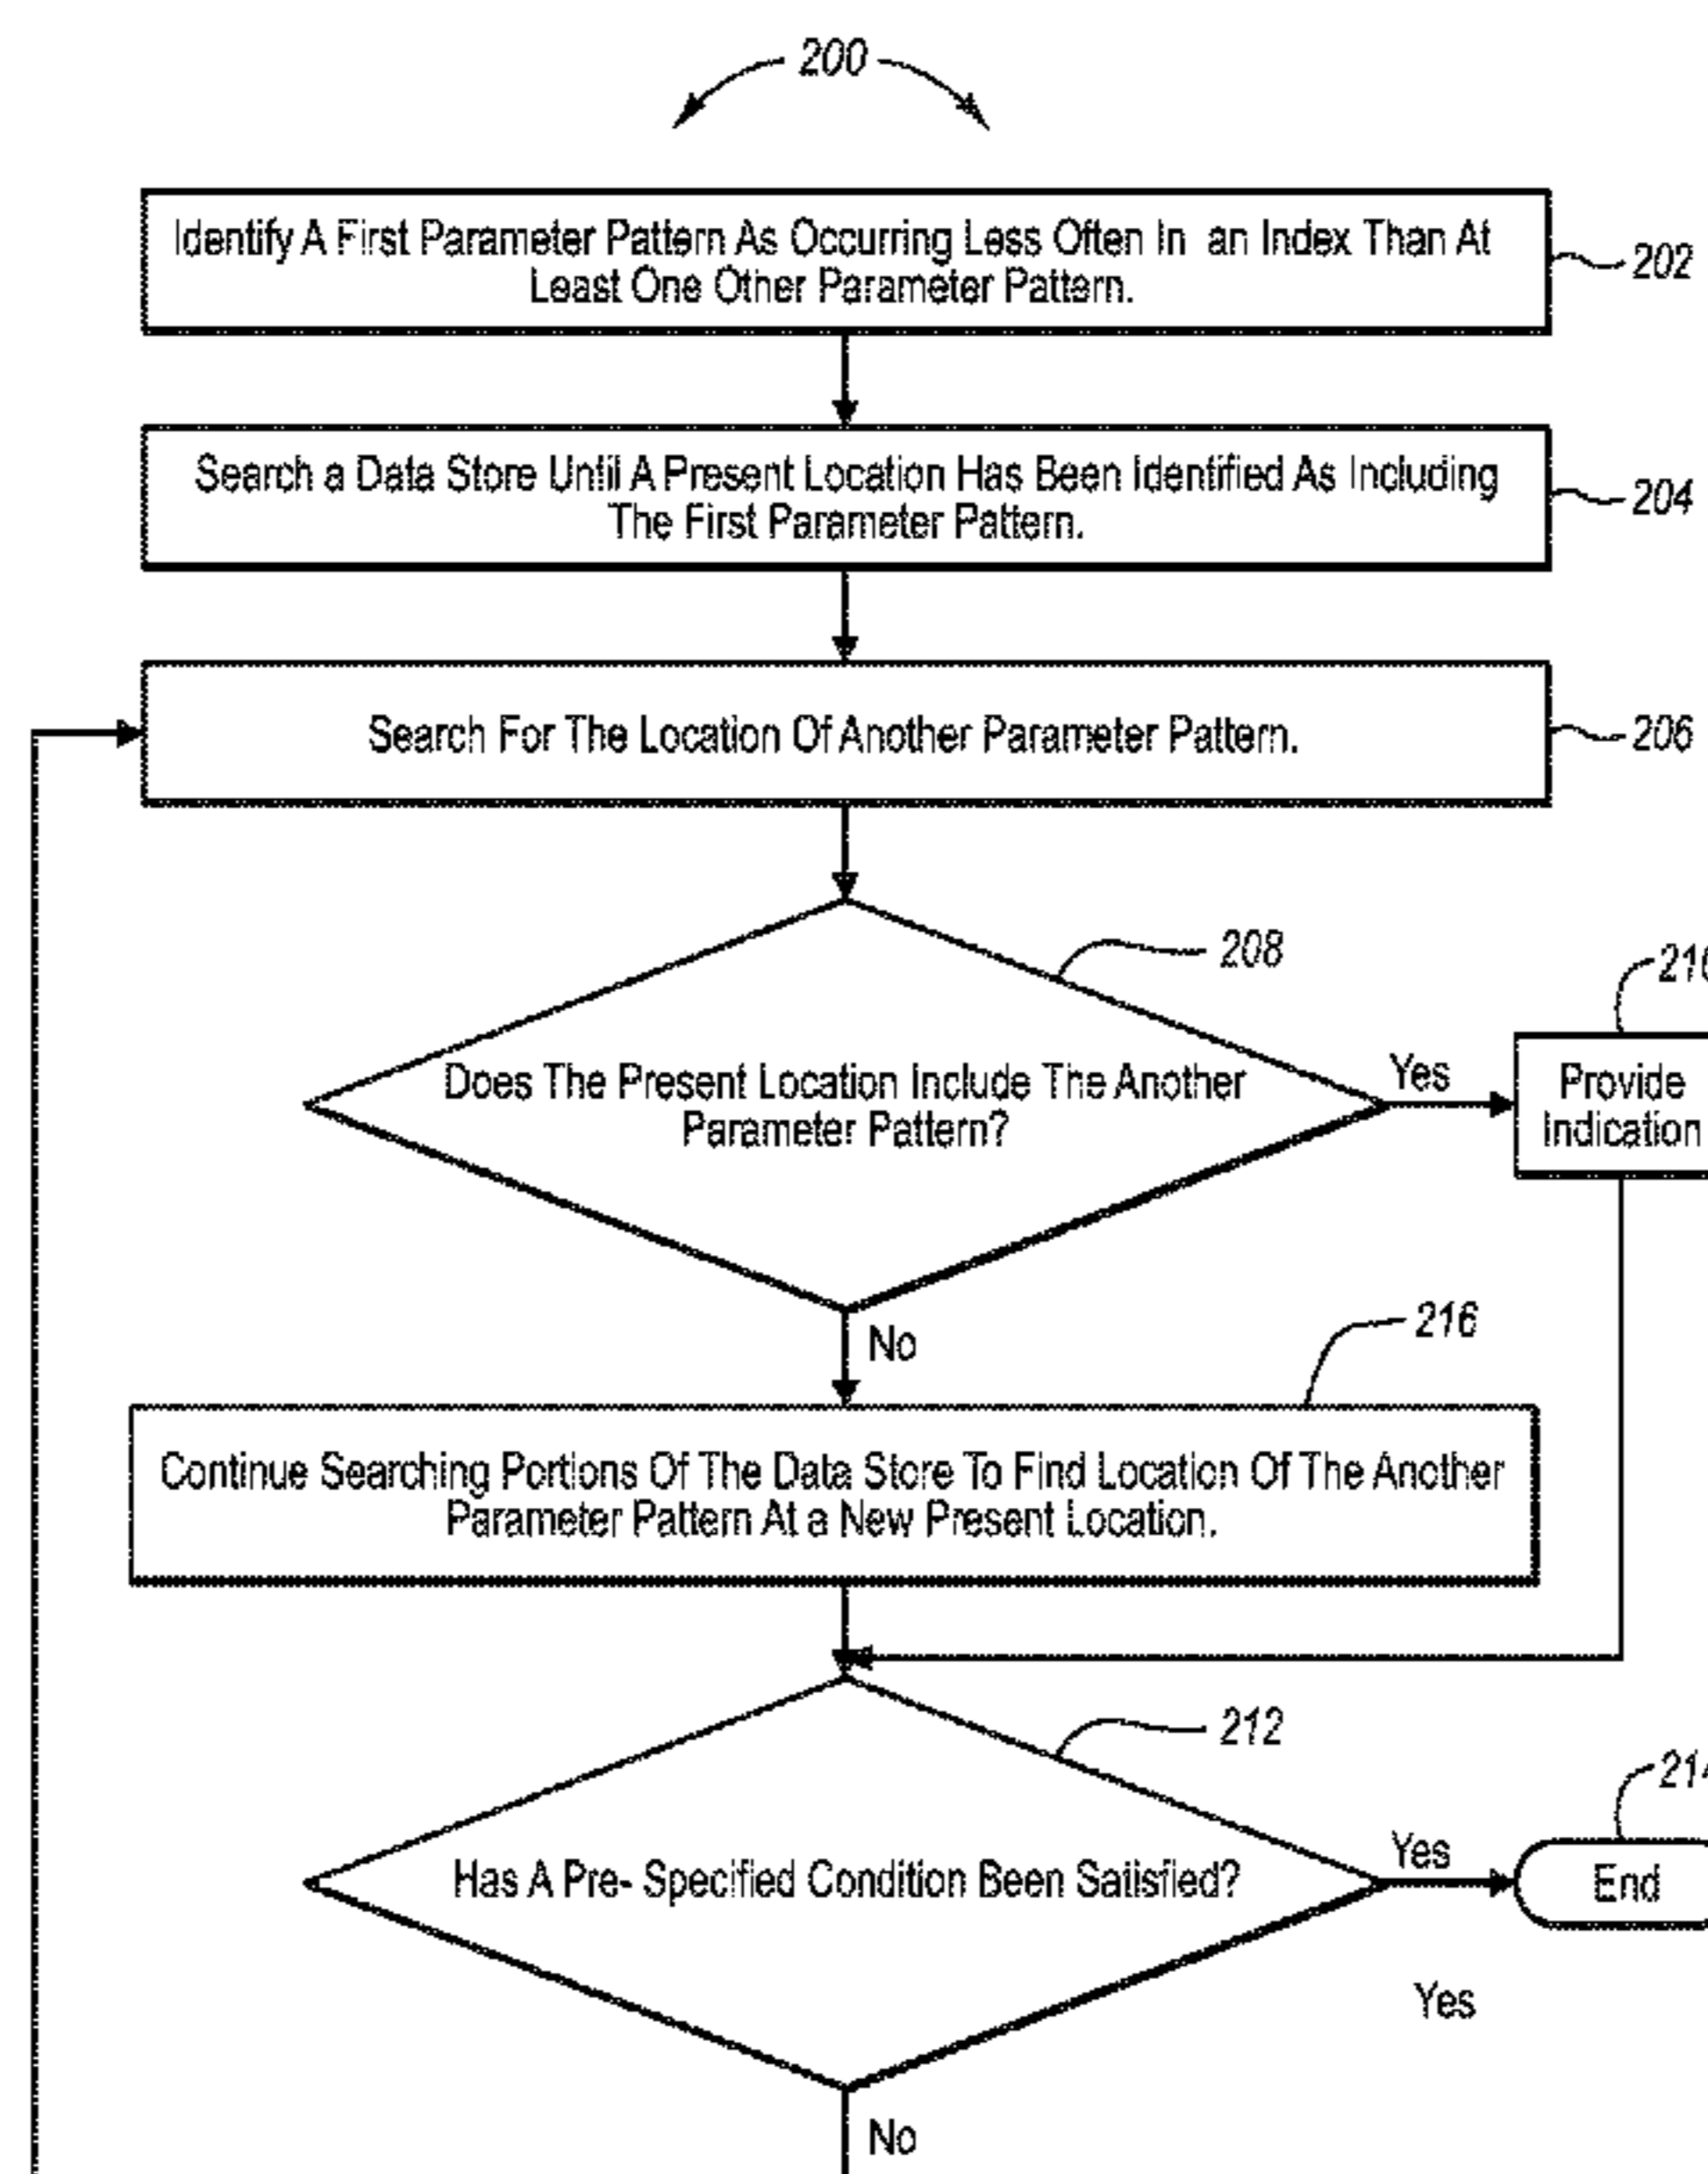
200

Identify A First Parameter Pattern As Occurring Less Often In an Index Than At Least One Other Parameter Pattern.

202

Search a Data Store Until A Present Location Has Been Identified As Including The First Parameter Pattern.

204

Search For The Location Of Another Parameter Pattern.

206

208

Does The Present Location Include The Another Parameter Pattern?

Yes

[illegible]

Provide Indication

No

216

Continue Searching Portions Of The Data Store To Find Location Of The Another Parameter Pattern At a New Present Location.

212

Has A Pre- Specified Condition Been Satisfied?

Yes

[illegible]

End

Yes

No